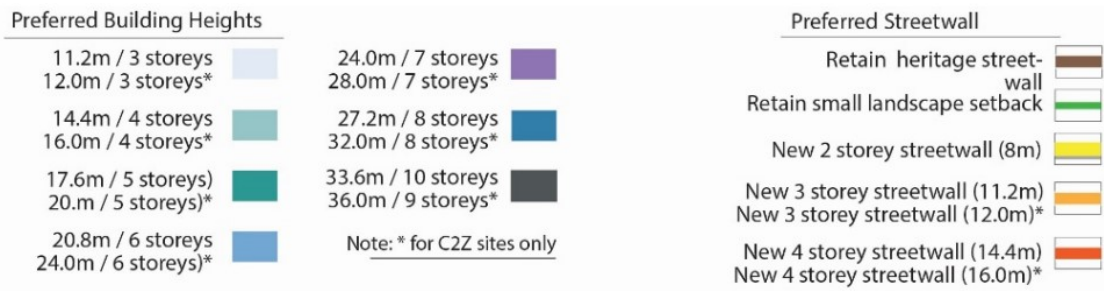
Preferred Building Heights

11.2m / 3 storeys
12.0m / 3 storeys*

14.4m / 4 storeys
16.0m / 4 storeys*

17.6m / 5 storeys)
20.m / 5 storeys)*

20.8m / 6 storeys
24.0m / 6 storeys)*

24.0m / 7 storeys
28.0m / 7 storeys*

27.2m / 8 storeys
32.0m / 8 storeys*

33.6m / 10 storeys
36.0m / 9 storeys*

Note: * for C2Z sites only

Preferred Streetwall

Retain heritage streetwall

Retain small landscape setback

New 2 storey streetwall (8m)

New 3 storey streetwall (11.2m)
New 3 storey streetwall (12.0m)*

New 4 storey streetwall (14.4m)
New 4 storey streetwall (16.0m)*